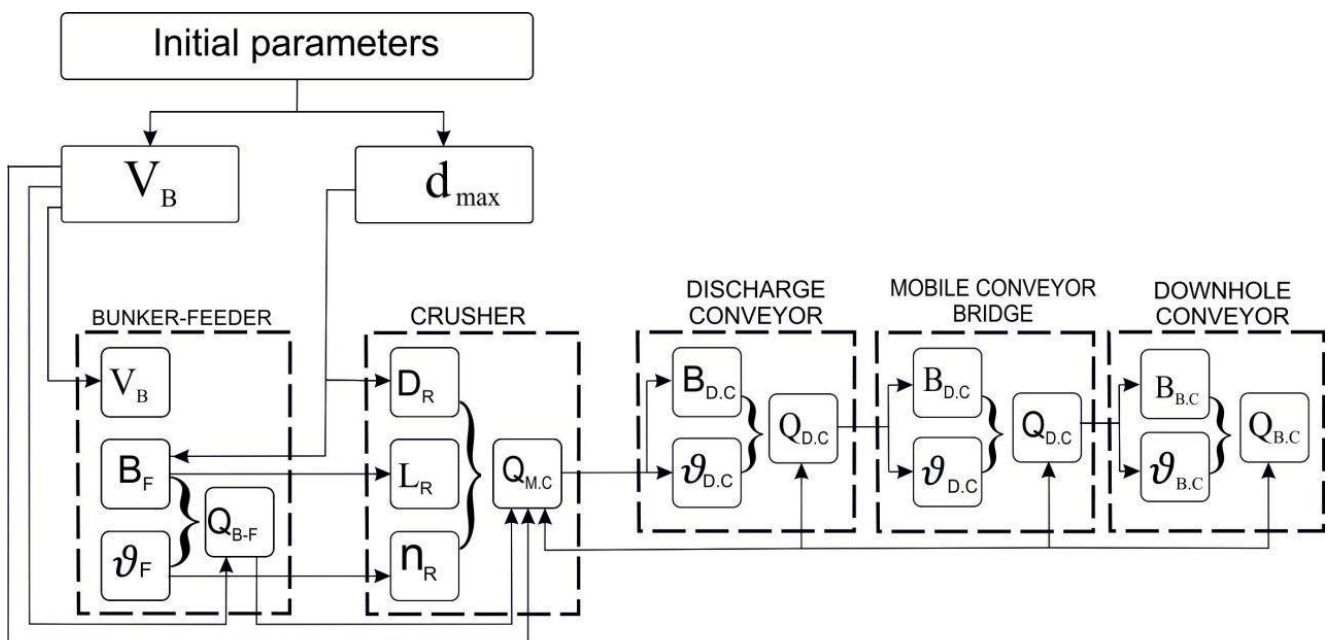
Initial parameters

$V_B$

$d_{max}$

BUNKER-FEEDER

$V_B$

$B_F$

$\vartheta_F$

$Q_{B\text{-}F}$

CRUSHER

$D_R$

$L_R$

$n_R$

$Q_{M.C}$

DISCHARGE CONVEYOR

$B_{D.C}$

$\vartheta_{D.C}$

$Q_{D.C}$

MOBILE CONVEYOR BRIDGE

$B_{D.C}$

$\vartheta_{D.C}$

$Q_{D.C}$

DOWNHOLE CONVEYOR

$B_{B.C}$

$\vartheta_{B.C}$

$Q_{B.C}$